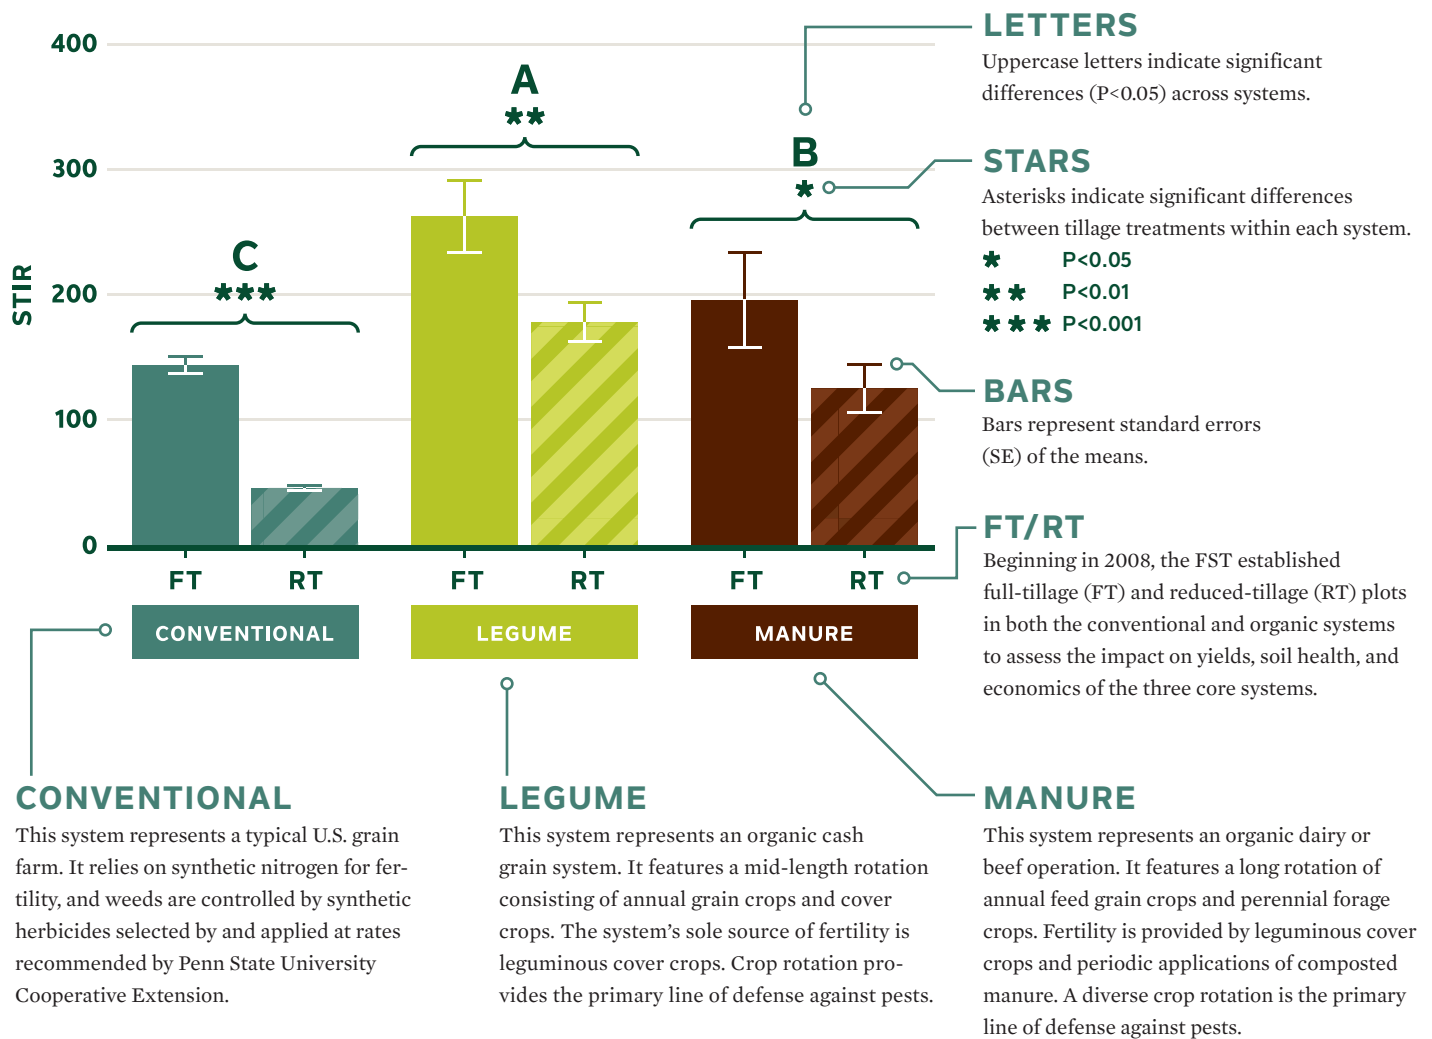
400
300
200
100
0
STIR

C
***

A
**

B
*

FT RT FT RT FT RT

CONVENTIONAL LEGUME MANURE

LETTERS
Uppercase letters indicate significant differences (P<0.05) across systems.

STARS
Asterisks indicate significant differences between tillage treatments within each system.
* P<0.05
** P<0.01
*** P<0.001

BARS
Bars represent standard errors (SE) of the means.

FT/RT
Beginning in 2008, the FST established full-tillage (FT) and reduced-tillage (RT) plots in both the conventional and organic systems to assess the impact on yields, soil health, and economics of the three core systems.

CONVENTIONAL
This system represents a typical U.S. grain farm. It relies on synthetic nitrogen for fertility, and weeds are controlled by synthetic herbicides selected by and applied at rates recommended by Penn State University Cooperative Extension.

LEGUME
This system represents an organic cash grain system. It features a mid-length rotation consisting of annual grain crops and cover crops. The system's sole source of fertility is leguminous cover crops. Crop rotation provides the primary line of defense against pests.

MANURE
This system represents an organic dairy or beef operation. It features a long rotation of annual feed grain crops and perennial forage crops. Fertility is provided by leguminous cover crops and periodic applications of composted manure. A diverse crop rotation is the primary line of defense against pests.